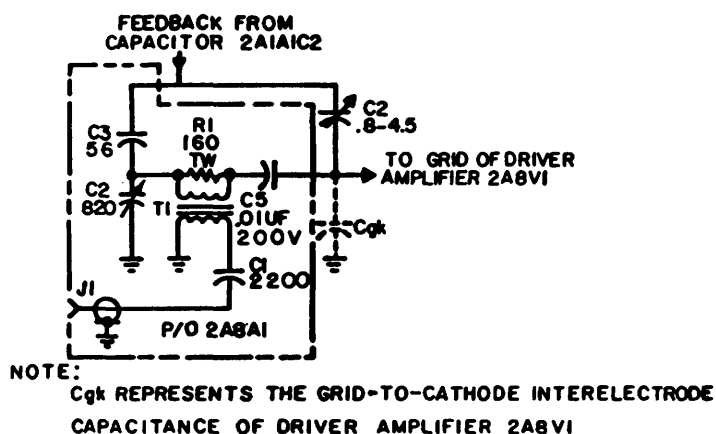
FEEDBACK FROM CAPACITOR 2A1A1C2

C3 56

C2 820

R1 160 TW

T1

C5 .01UF 200V

C2 .8-4.5

TO GRID OF DRIVER AMPLIFIER 2A8V1

Cgk

C1 2200

J1

P/O 2A8A1

NOTE:
Cgk REPRESENTS THE GRID-TO-CATHODE INTERELECTRODE CAPACITANCE OF DRIVER AMPLIFIER 2A8V1